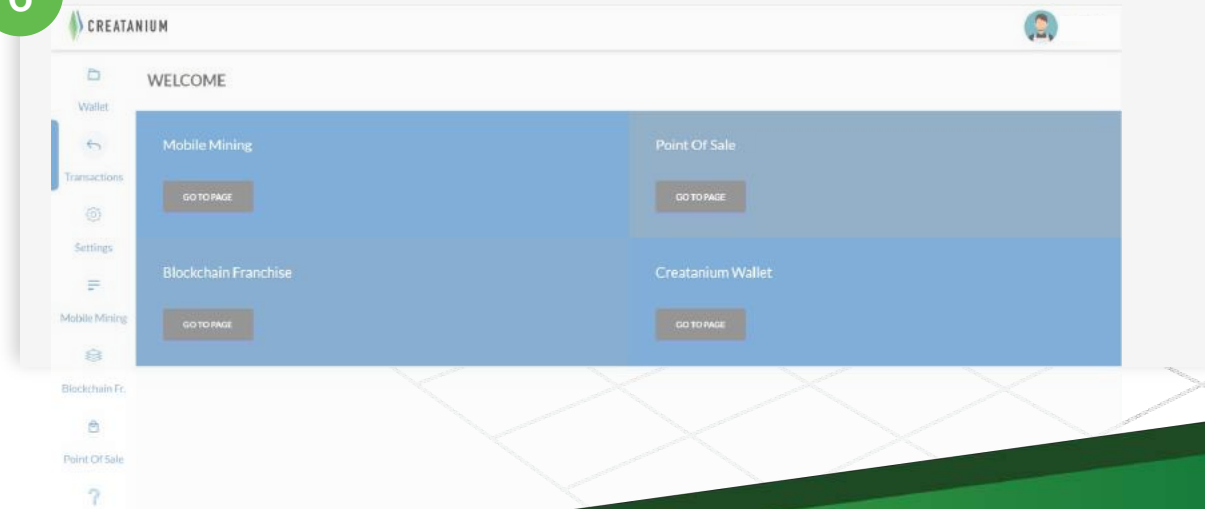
6

CREATANIUM

Wallet

Transactions

Settings

Mobile Mining

Blockchain Fr.

Point Of Sale

?

WELCOME

Mobile Mining

GO TO PAGE

Point Of Sale

GO TO PAGE

Blockchain Franchise

GO TO PAGE

Createanium Wallet

GO TO PAGE